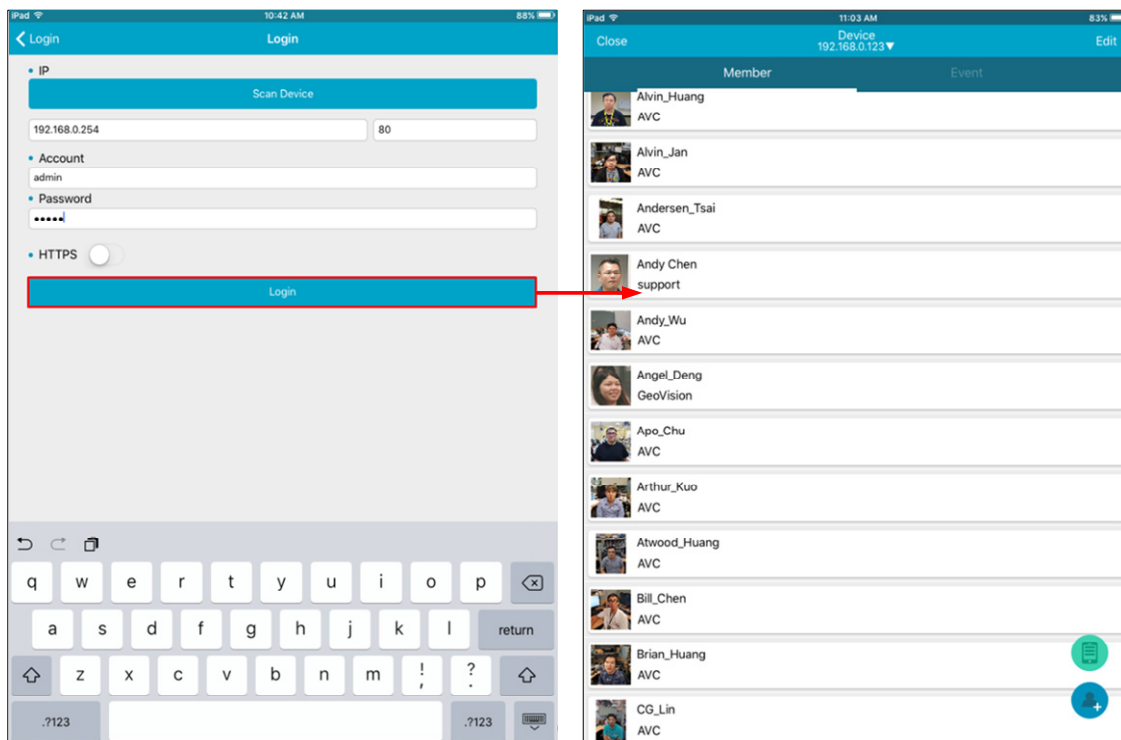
iPad 10:42 AM 88%

Login Login

• IP

Scan Device

192.168.0.254 80

• Account

admin

• Password

•••••

• HTTPS

Login

q w e r t y u i o p
a s d f g h j k l return
z x c v b n m ! , ? .
.?123 .?123

iPad 11:03 AM 83%

Close Device 192.168.0.123▼ Edit

Member Event

Alvin_Huang
AVC

Alvin_Jan
AVC

Andersen_Tsai
AVC

Andy Chen
support

Andy_Wu
AVC

Angel_Deng
GeoVision

Apo_Chu
AVC

Arthur_Kuo
AVC

Atwood_Huang
AVC

Bill_Chen
AVC

Brian_Huang
AVC

CG_Lin
AVC